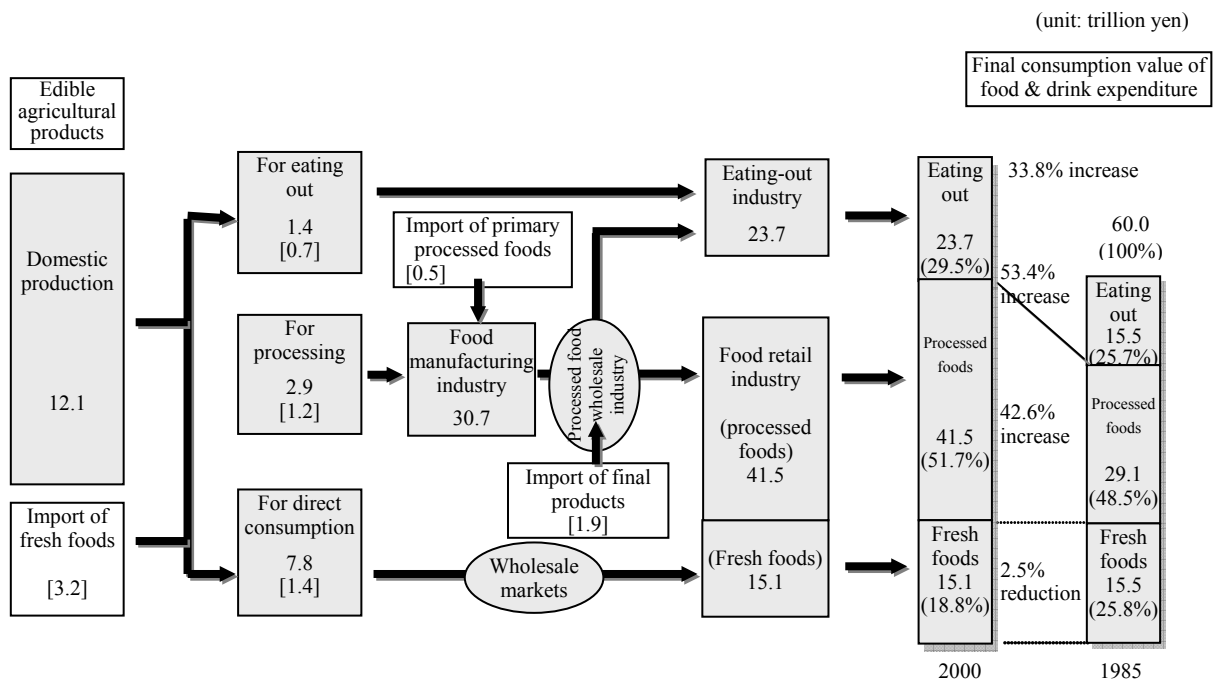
(unit: trillion yen)

Final consumption value of food & drink expenditure

Edible agricultural products

Domestic production

12.1

Import of fresh foods

[3.2]

For eating out

1.4
[0.7]

For processing

2.9
[1.2]

For direct consumption

7.8
[1.4]

Import of primary processed foods
[0.5]

Food manufacturing industry
30.7

Processed food wholesale industry

Import of final products
[1.9]

Wholesale markets

Eating-out industry
23.7

Food retail industry

(processed foods)
41.5

(Fresh foods)
15.1

Eating out

23.7
(29.5%)

Processed foods

41.5
(51.7%)

Fresh foods
15.1
(18.8%)

2000

33.8% increase

53.4% increase

42.6% increase

2.5% reduction

60.0
(100%)

Eating out
15.5
(25.7%)

Processed foods

29.1
(48.5%)

Fresh foods
15.5
(25.8%)

1985